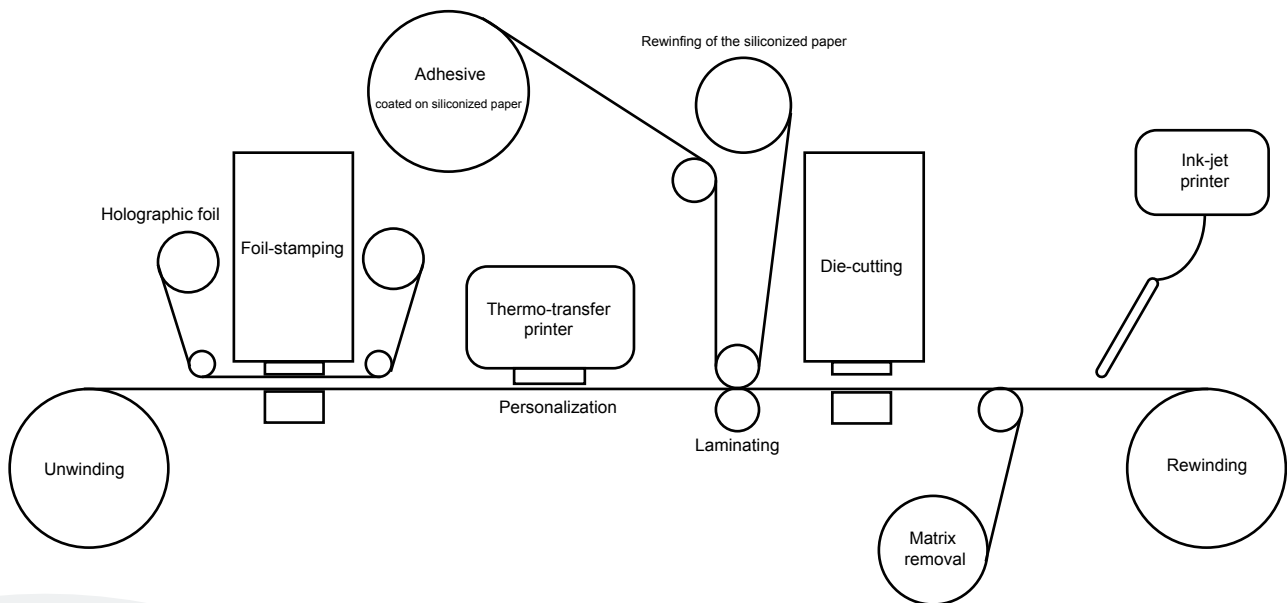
Adhesive
coated on siliconized paper

Rewinfing of the siliconized paper

Holographic foil

Foil-stamping

Thermo-transfer printer

Die-cutting

Ink-jet printer

Personalization

Laminating

Unwinding

Rewinding

Matrix removal